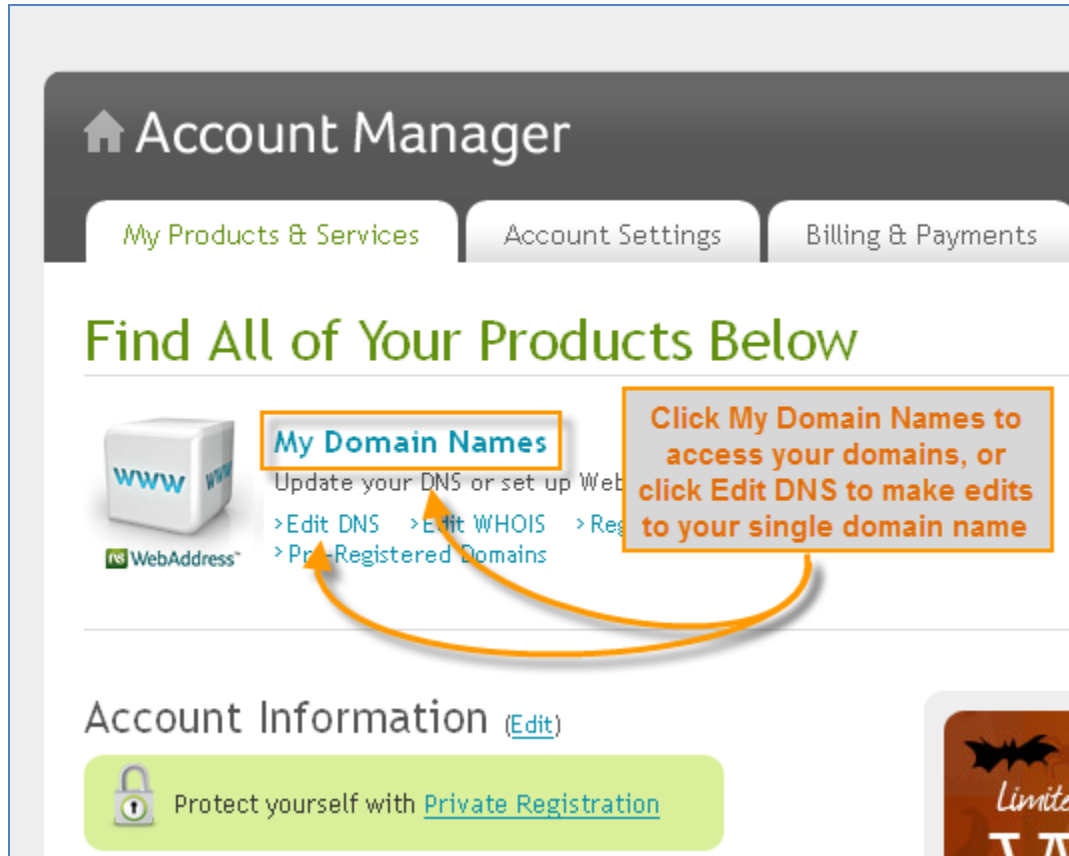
Account Manager

My Products & Services | Account Settings | Billing & Payments

Find All of Your Products Below

WWW
ns WebAddress™

My Domain Names
Update your DNS or set up Web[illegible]
> Edit DNS > Edit WHOIS > Reg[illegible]
> Pre-Registered Domains

Click My Domain Names to access your domains, or click Edit DNS to make edits to your single domain name

Account Information (Edit)

Protect yourself with Private Registration

Limite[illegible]